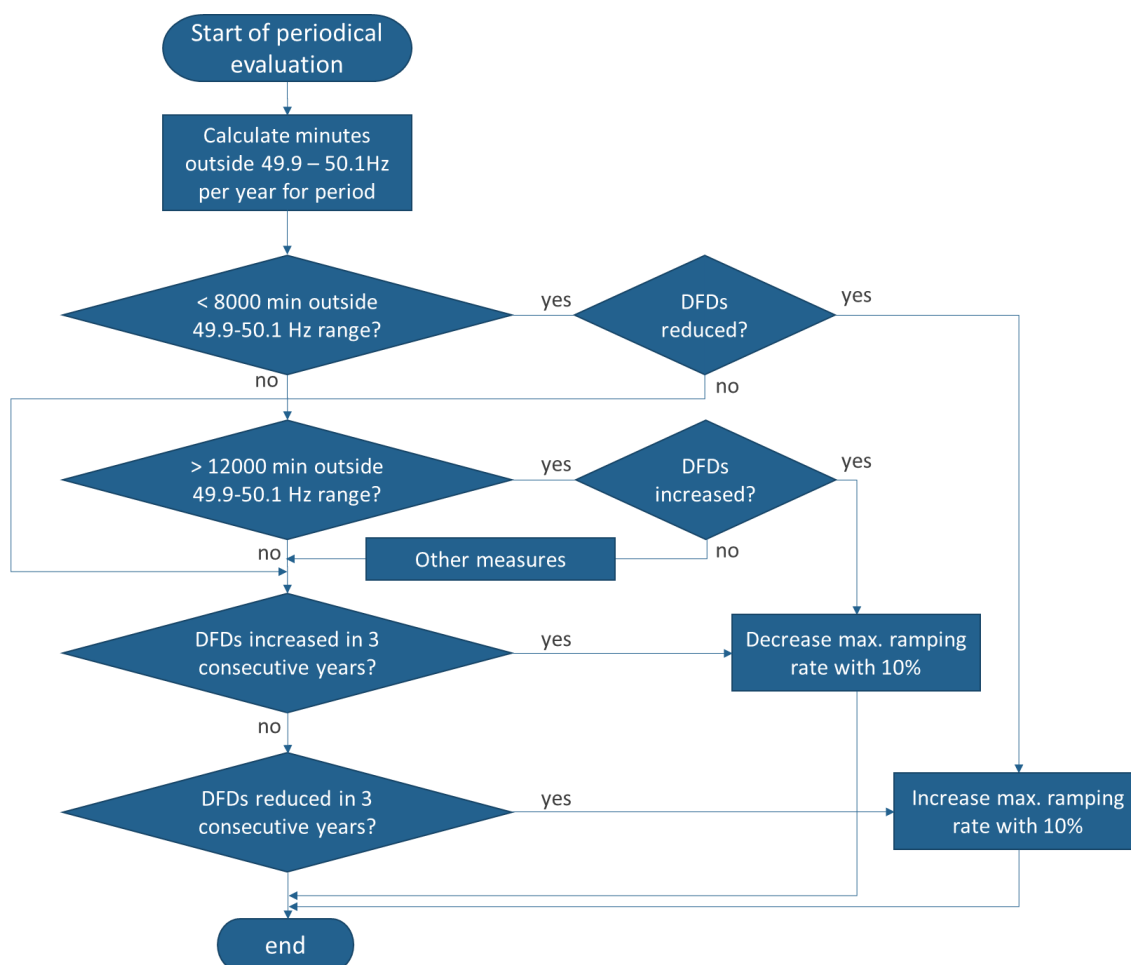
Start of periodical evaluation

Calculate minutes outside 49.9 – 50.1Hz per year for period

< 8000 min outside 49.9-50.1 Hz range?

yes

DFDs reduced?

yes

no

no

> 12000 min outside 49.9-50.1 Hz range?

yes

DFDs increased?

yes

no

Other measures

no

DFDs increased in 3 consecutive years?

yes

Decrease max. ramping rate with 10%

no

DFDs reduced in 3 consecutive years?

yes

Increase max. ramping rate with 10%

end